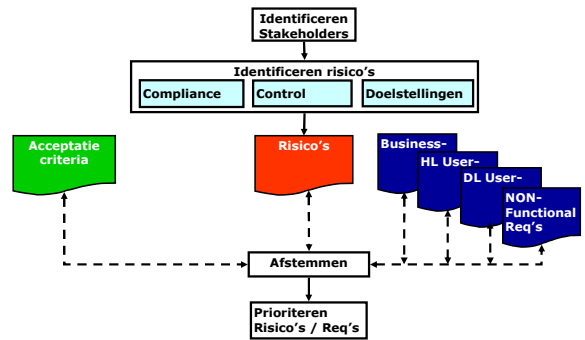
Identificeren Stakeholders

Identificeren risico's

Compliance

Control

Doelstellingen

Acceptatie criteria

Risico's

Business-

HL User-

DL User-

NON-Functional Req's

Afstemmen

Prioriteren Risico's / Req's